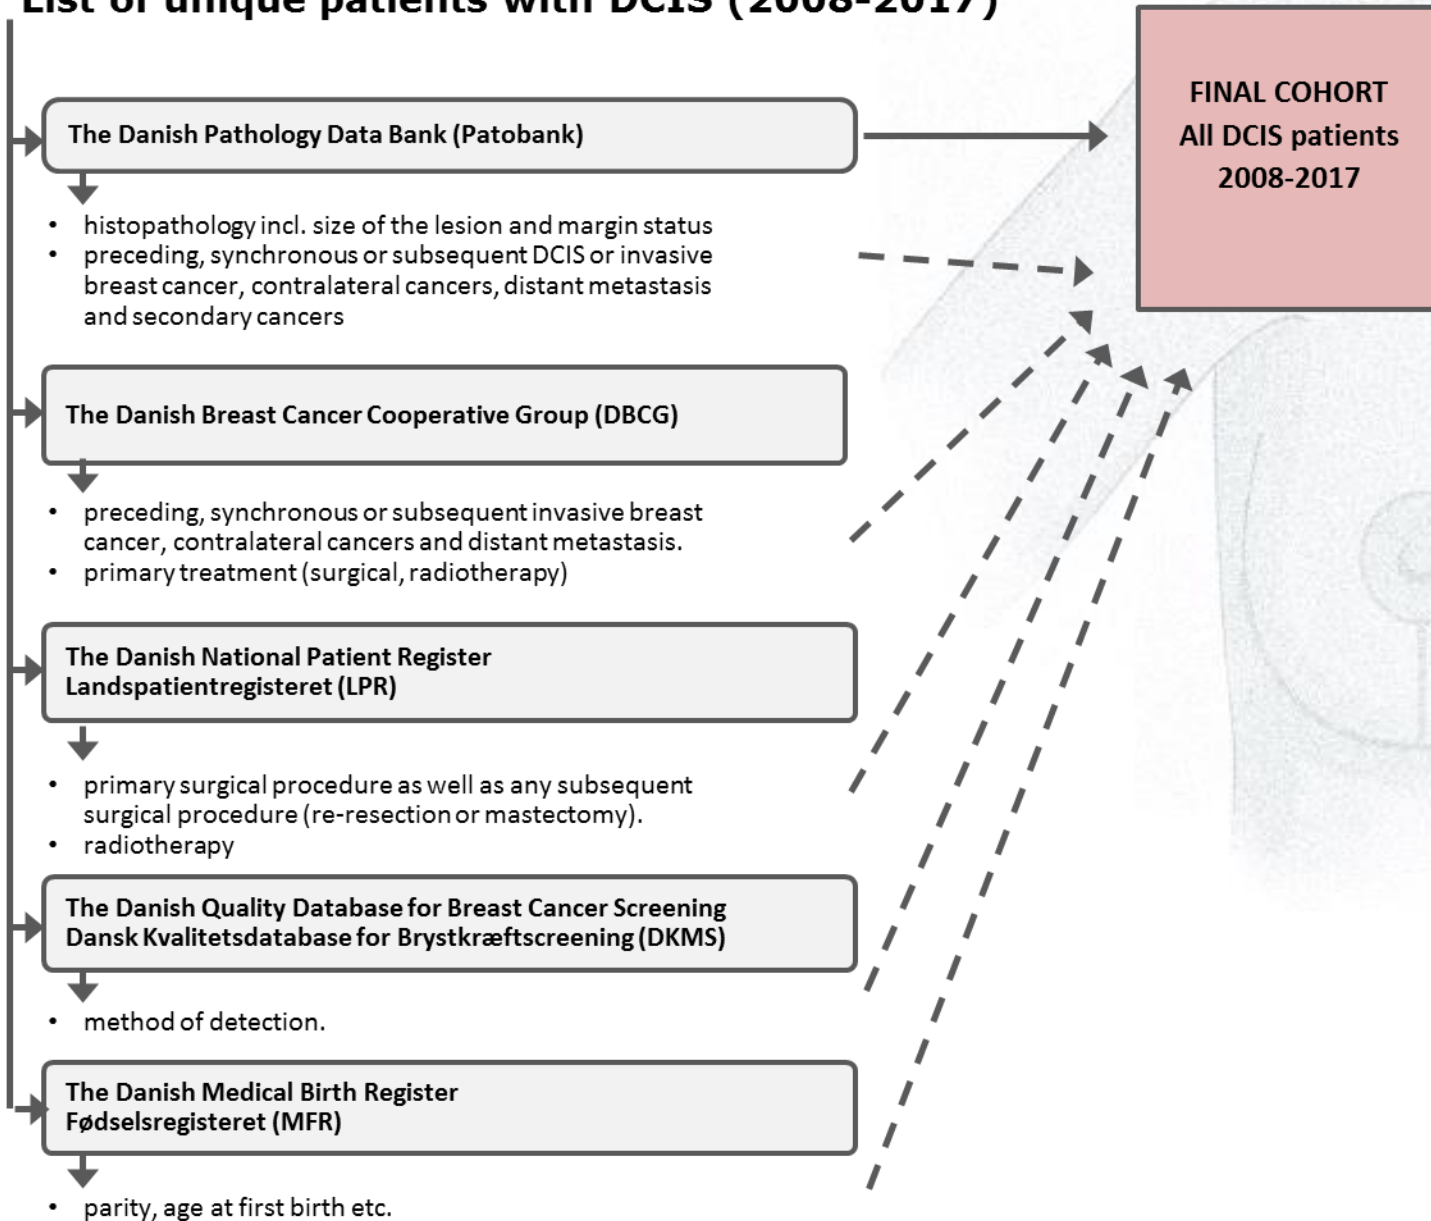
List of unique patients with DCIS (2008-2017)

The Danish Pathology Data Bank (Patobank)

- histopathology incl. size of the lesion and margin status
- preceding, synchronous or subsequent DCIS or invasive breast cancer, contralateral cancers, distant metastasis and secondary cancers

The Danish Breast Cancer Cooperative Group (DBCG)

- preceding, synchronous or subsequent invasive breast cancer, contralateral cancers and distant metastasis.
- primary treatment (surgical, radiotherapy)

The Danish National Patient Register
Landspatientregisteret (LPR)

- primary surgical procedure as well as any subsequent surgical procedure (re-resection or mastectomy).
- radiotherapy

The Danish Quality Database for Breast Cancer Screening
Dansk Kvalitetsdatabase for Brystkræftscreening (DKMS)

- method of detection.

The Danish Medical Birth Register
Fødselsregisteret (MFR)

- parity, age at first birth etc.

FINAL COHORT
All DCIS patients
2008-2017